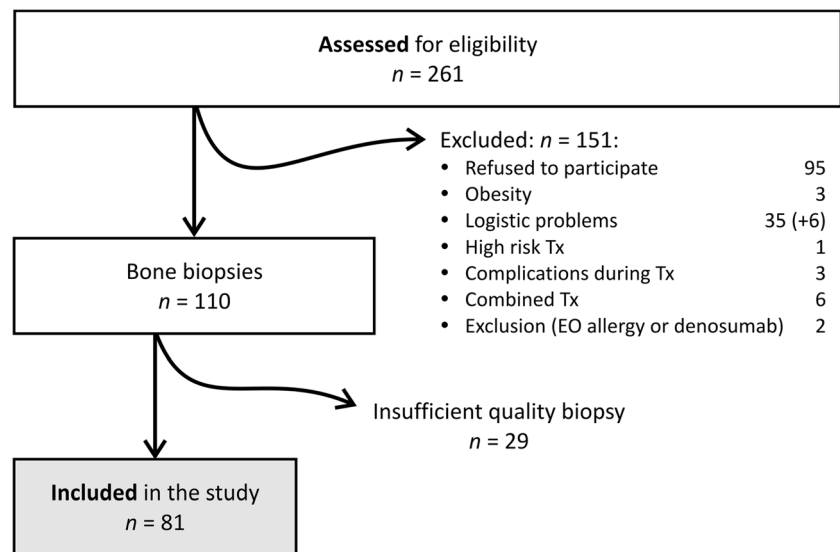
**Assessed** for eligibility
$n$ = 261

Excluded: $n$ = 151:
- Refused to participate 95
- Obesity 3
- Logistic problems 35 (+6)
- High risk Tx 1
- Complications during Tx 3
- Combined Tx 6
- Exclusion (EO allergy or denosumab) 2

Bone biopsies
$n$ = 110

Insufficient quality biopsy
$n$ = 29

**Included** in the study
$n$ = 81